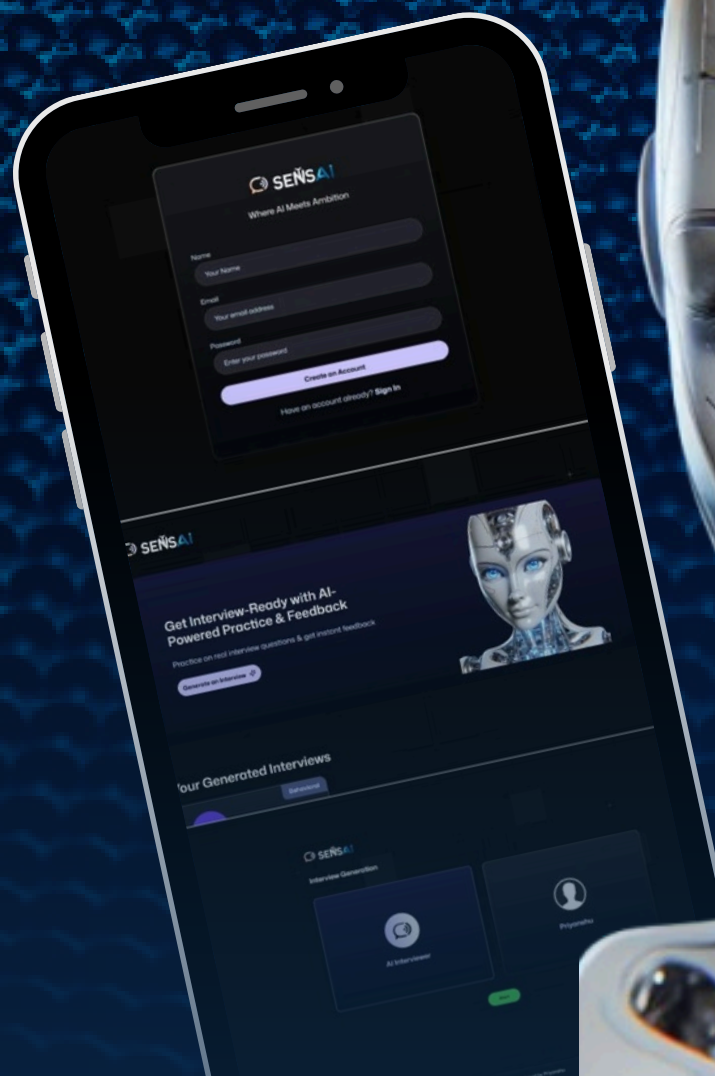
SEÑSAI
Where AI Meets Ambition

Name
Your Name
Email
Your email address
Password
Enter your password
Create an Account
Have an account already? Sign In

SEÑSAI

Get Interview-Ready with AI-Powered Practice & Feedback
Practice on real interview questions & get instant feedback
Generate an Interview

Your Generated Interviews
Behavioral

SEÑSAI
Interview Generation
AI Interviewer
Priyanshu
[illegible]